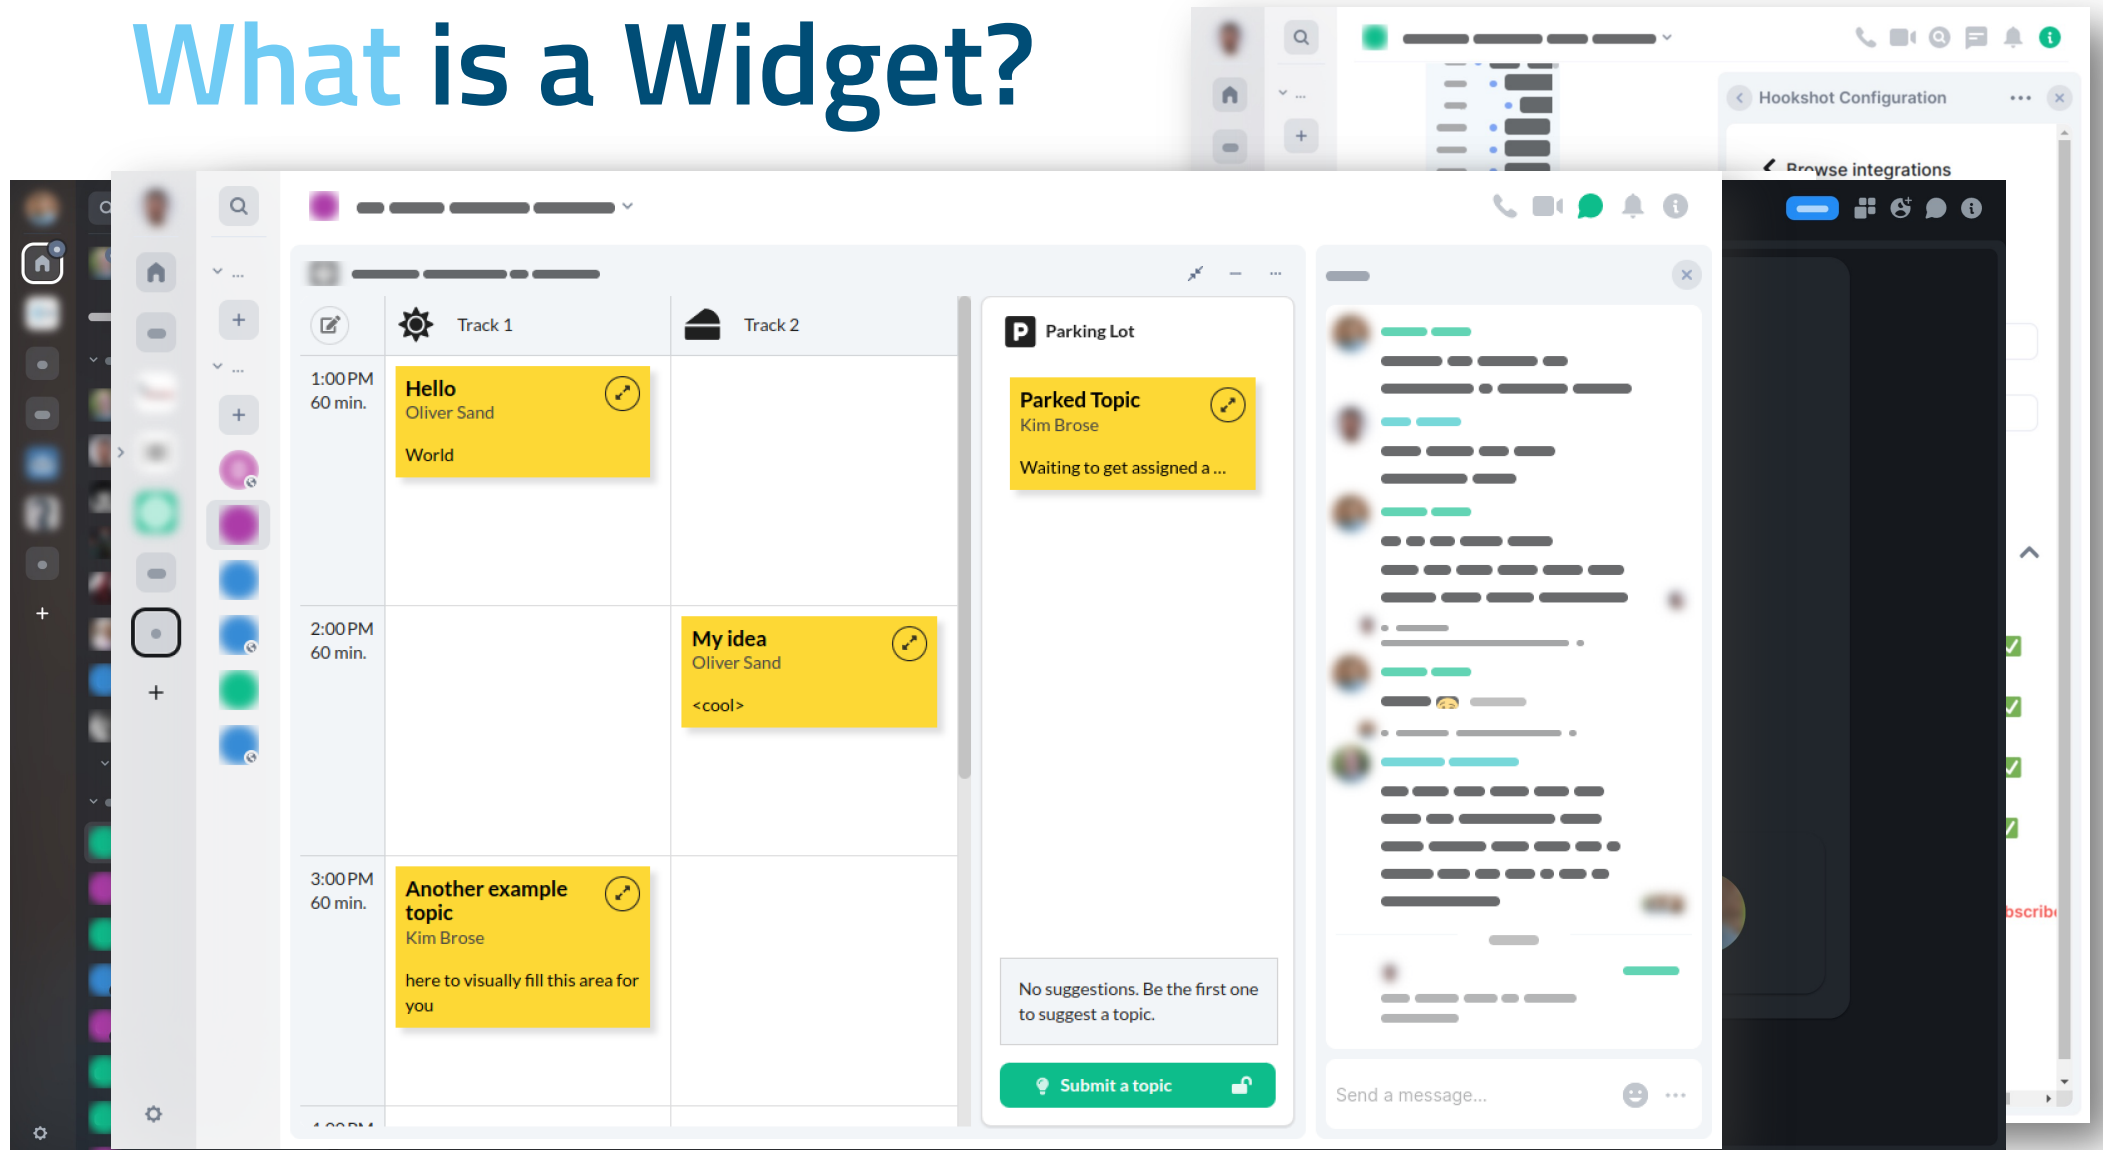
What is a Widget?

Hookshot Configuration

Browse integrations

Track 1

Track 2

1:00 PM
60 min.

Hello
Oliver Sand
World

2:00 PM
60 min.

My idea
Oliver Sand
<cool>

3:00 PM
60 min.

Another example topic
Kim Brose
here to visually fill this area for you

Parking Lot

Parked Topic
Kim Brose
Waiting to get assigned a ...

No suggestions. Be the first one to suggest a topic.

Submit a topic

Send a message...

bscrib